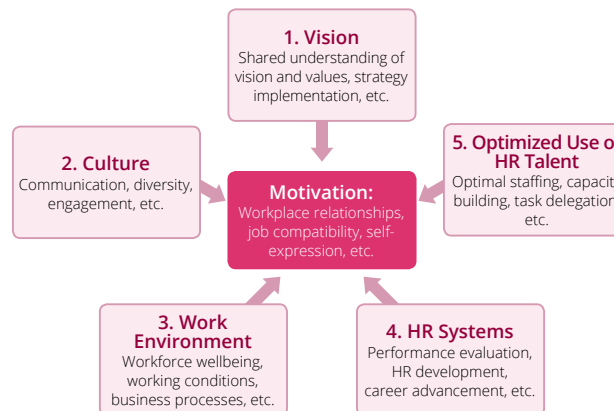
1. Vision
Shared understanding of vision and values, strategy implementation, etc.

2. Culture
Communication, diversity, engagement, etc.

Motivation:
Workplace relationships, job compatibility, self-expression, etc.

5. Optimized Use o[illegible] HR Talent
Optimal staffing, capacit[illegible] building, task delegation etc.

3. Work Environment
Workforce wellbeing, working conditions, business processes, etc.

4. HR Systems
Performance evaluation, HR development, career advancement, etc.